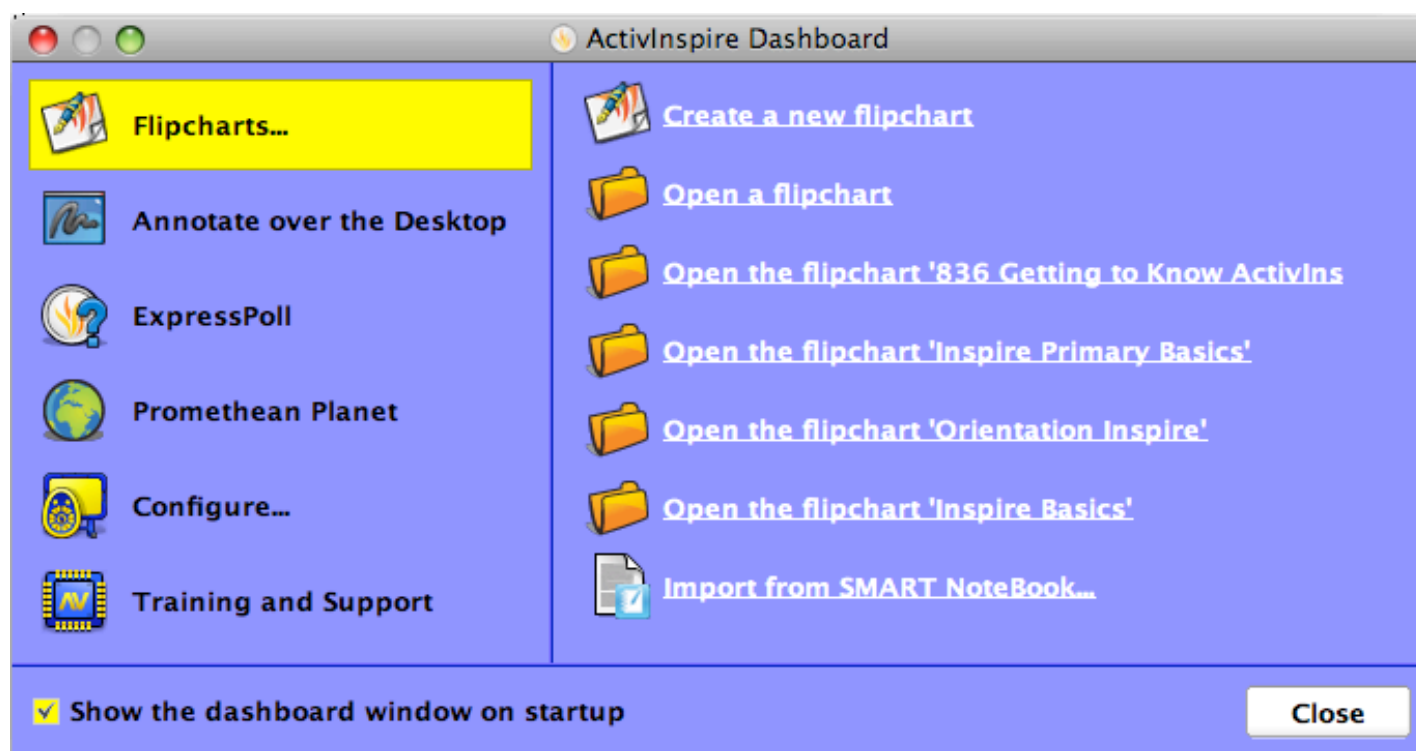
ActivInspire Dashboard

Flipcharts...

Annotate over the Desktop

ExpressPoll

Promethean Planet

Configure...

Training and Support

Create a new flipchart

Open a flipchart

Open the flipchart '836 Getting to Know ActivIns

Open the flipchart 'Inspire Primary Basics'

Open the flipchart 'Orientation Inspire'

Open the flipchart 'Inspire Basics'

Import from SMART NoteBook...

Show the dashboard window on startup

Close